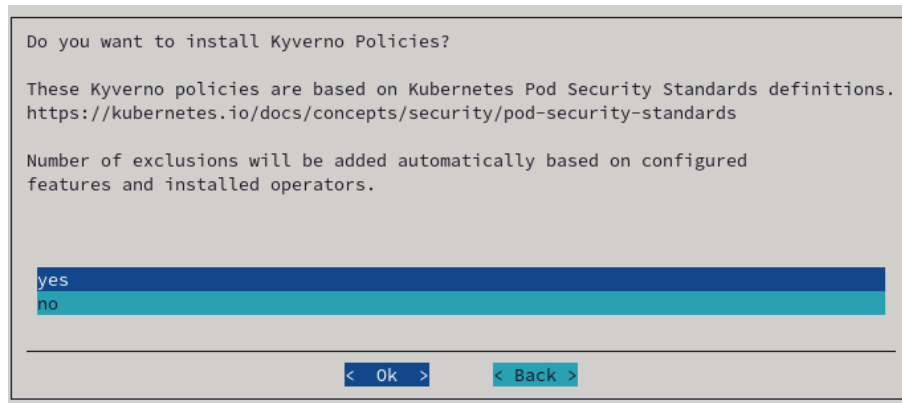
Do you want to install Kyverno Policies?

These Kyverno policies are based on Kubernetes Pod Security Standards definitions.
https://kubernetes.io/docs/concepts/security/pod-security-standards

Number of exclusions will be added automatically based on configured features and installed operators.

yes
no

< Ok >
< Back >